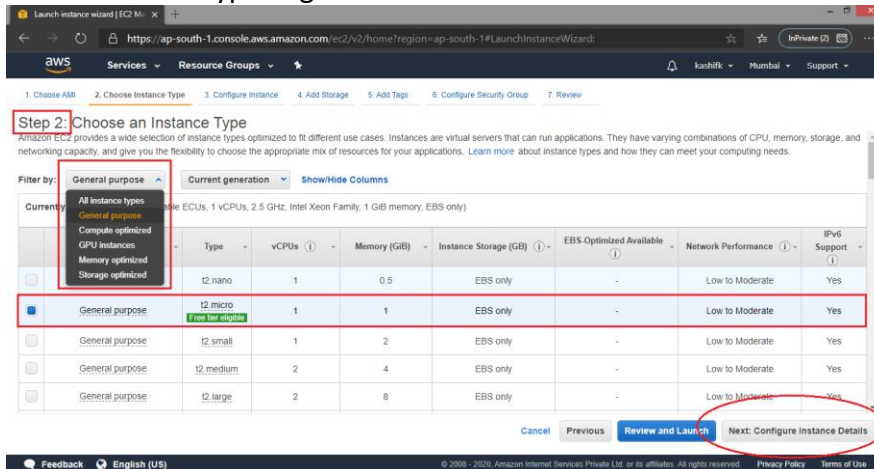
Launch instance wizard | EC2 Ma ×  +

https://ap-south-1.console.aws.amazon.com/ec2/v2/home?region=ap-south-1#LaunchInstanceWizard:

InPrivate (2)

aws  Services  Resource Groups  kashifk  Mumbai  Support

1. Choose AMI  2. Choose Instance Type  3. Configure Instance  4. Add Storage  5. Add Tags  6. Configure Security Group  7. Review

Step 2: Choose an Instance Type

Amazon EC2 provides a wide selection of instance types optimized to fit different use cases. Instances are virtual servers that can run applications. They have varying combinations of CPU, memory, storage, and networking capacity, and give you the flexibility to choose the appropriate mix of resources for your applications. Learn more about instance types and how they can meet your computing needs.

Filter by: General purpose  Current generation  Show/Hide Columns

All instance types
General purpose
Compute optimized
GPU instances
Memory optimized
Storage optimized

Currently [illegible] able ECUs, 1 vCPUs, 2.5 GHz, Intel Xeon Family, 1 GiB memory, EBS only)

| | | Type | vCPUs | Memory (GiB) | Instance Storage (GB) | EBS-Optimized Available | Network Performance | IPv6 Support |
|---|---|---|---|---|---|---|---|---|
| | | t2.nano | 1 | 0.5 | EBS only | - | Low to Moderate | Yes |
| | General purpose | t2.micro Free tier eligible | 1 | 1 | EBS only | - | Low to Moderate | Yes |
| | General purpose | t2.small | 1 | 2 | EBS only | - | Low to Moderate | Yes |
| | General purpose | t2.medium | 2 | 4 | EBS only | - | Low to Moderate | Yes |
| | General purpose | t2.large | 2 | 8 | EBS only | - | Low to Moderate | Yes |

Cancel  Previous  Review and Launch  Next: Configure Instance Details

Feedback  English (US)  © 2008 - 2020, Amazon Internet Services Private Ltd. or its affiliates. All rights reserved.  Privacy Policy  Terms of Use